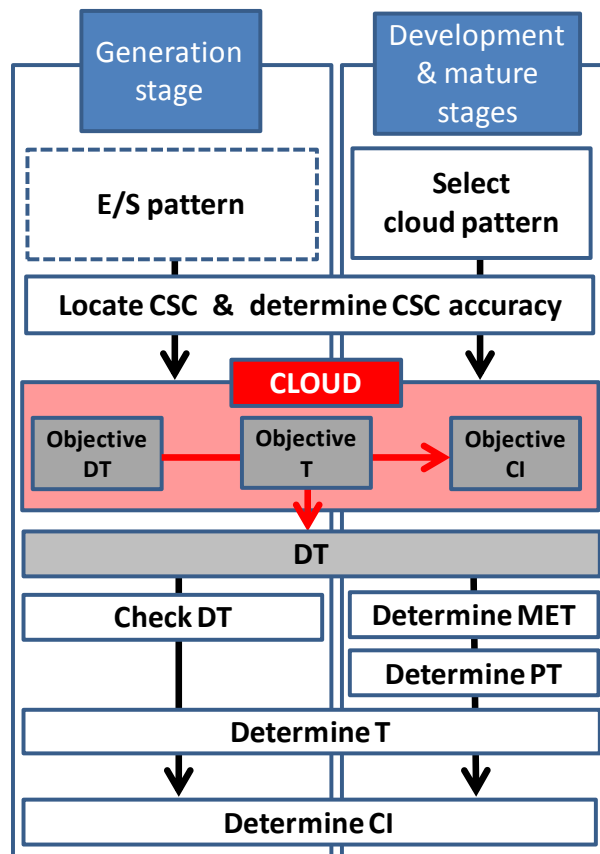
Generation stage

Development & mature stages

E/S pattern

Select cloud pattern

Locate CSC & determine CSC accuracy

CLOUD

Objective DT

Objective T

Objective CI

DT

Check DT

Determine MET

Determine PT

Determine T

Determine CI